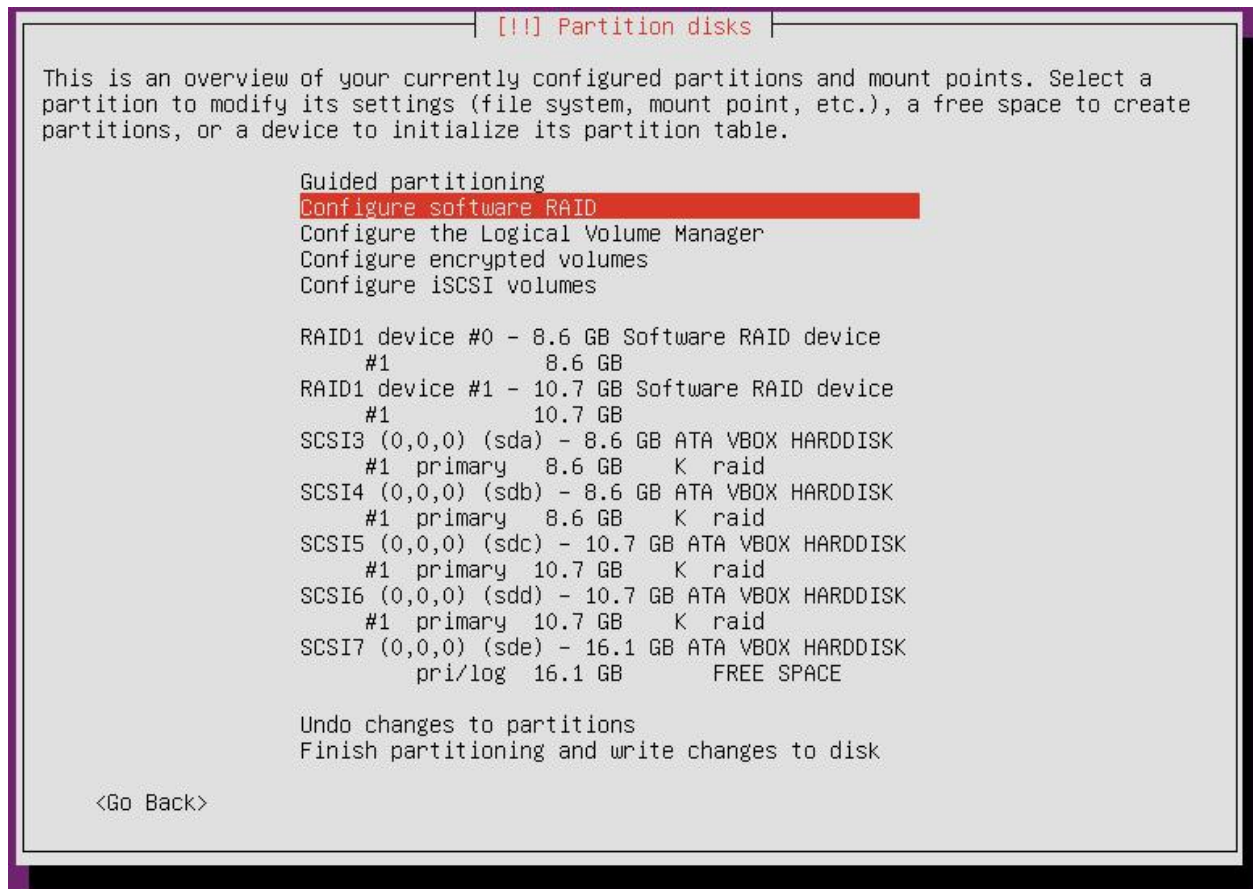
[!!] Partition disks

This is an overview of your currently configured partitions and mount points. Select a partition to modify its settings (file system, mount point, etc.), a free space to create partitions, or a device to initialize its partition table.

Guided partitioning
Configure software RAID
Configure the Logical Volume Manager
Configure encrypted volumes
Configure iSCSI volumes

RAID1 device #0 - 8.6 GB Software RAID device
#1 8.6 GB
RAID1 device #1 - 10.7 GB Software RAID device
#1 10.7 GB
SCSI3 (0,0,0) (sda) - 8.6 GB ATA VBOX HARDDISK
#1 primary 8.6 GB K raid
SCSI4 (0,0,0) (sdb) - 8.6 GB ATA VBOX HARDDISK
#1 primary 8.6 GB K raid
SCSI5 (0,0,0) (sdc) - 10.7 GB ATA VBOX HARDDISK
#1 primary 10.7 GB K raid
SCSI6 (0,0,0) (sdd) - 10.7 GB ATA VBOX HARDDISK
#1 primary 10.7 GB K raid
SCSI7 (0,0,0) (sde) - 16.1 GB ATA VBOX HARDDISK
pri/log 16.1 GB FREE SPACE

Undo changes to partitions
Finish partitioning and write changes to disk

<Go Back>